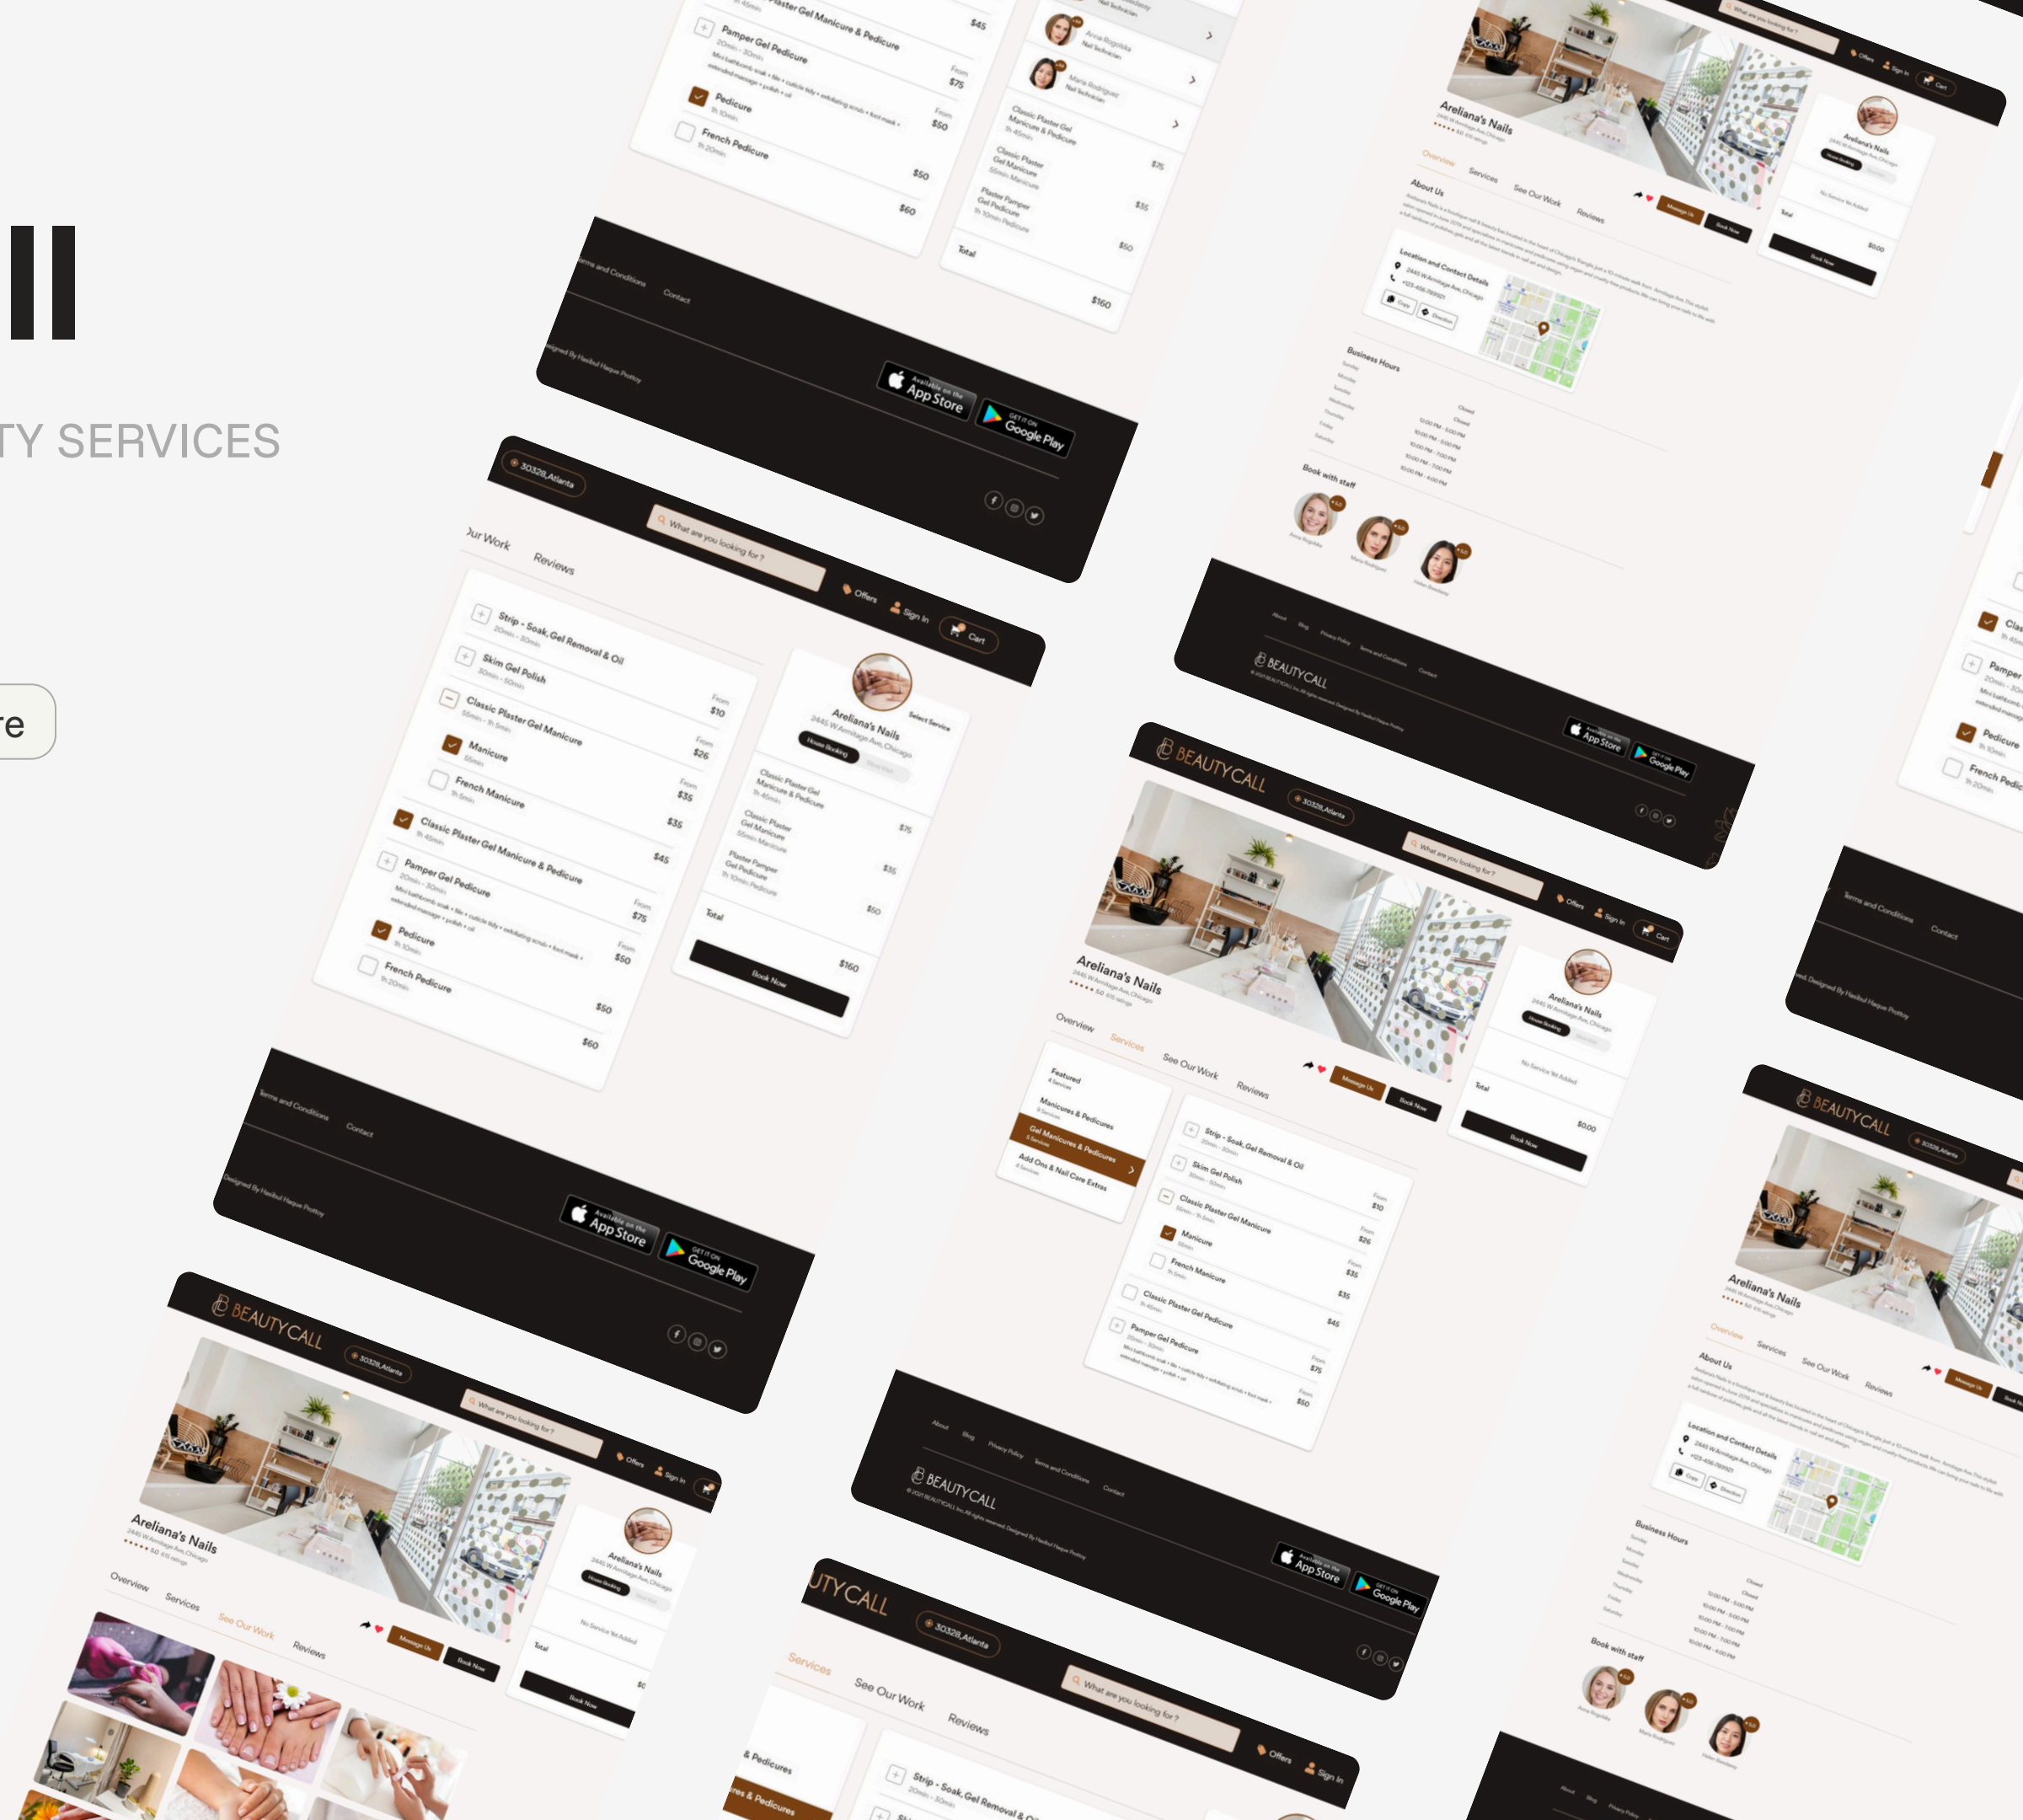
ll

TY SERVICES

re

Plaster Gel Manicure & Pedicure $45

Pamper Gel Pedicure
20min - 30min
From $75

Pedicure
1h 10min
From $50

French Pedicure
1h 20min
$50

$60

Anna Rogolska
Nail Technician

Maria Rodriguez
Nail Technician

Classic Plaster Gel Manicure & Pedicure
1h 45min

Classic Plaster Gel Manicure
55min Manicure
$75

Plaster Pamper Gel Pedicure
1h 10min Pedicure
$35

$50

Total
$160

Terms and Conditions
Contact

Designed By Hasibul Haque Prottoy

Available on the App Store
GET IT ON Google Play

30328,Atlanta

What are you looking for ?

Offers
Sign In
Cart

Our Work
Reviews

Strip - Soak, Gel Removal & Oil
20min - 30min
From $10

Skim Gel Polish
30min - 50min
From $26

Classic Plaster Gel Manicure
55min - 1h 5min
From $35

Manicure
55min

French Manicure
1h 5min
$35

Classic Plaster Gel Manicure & Pedicure
1h 45min
$45

Pamper Gel Pedicure
20min - 30min
From $75

Pedicure
1h 10min
From $50

French Pedicure
1h 20min
$50

$60

Areliana's Nails
2445 W Armitage Ave, Chicago
Select Service
House Booking

Classic Plaster Gel Manicure & Pedicure
1h 45min
$75

Classic Plaster Gel Manicure
55min Manicure
$35

Plaster Pamper Gel Pedicure
1h 10min Pedicure
$50

Total
$160

Book Now

Areliana's Nails
2445 W Armitage Ave, Chicago
5.0 (15 ratings)

Overview
Services
See Our Work
Reviews

About Us

Message Us
Book Now

Location and Contact Details
2445 W Armitage Ave, Chicago
+123-456-789101
Copy
Direction

Business Hours
Sunday
Monday
Tuesday
Wednesday
Thursday
Friday
Saturday
Closed
10:00 PM - 5:00 PM
10:00 PM - 5:00 PM
10:00 PM - 7:00 PM
10:00 PM - 7:00 PM
10:00 PM - 4:00 PM

Book with staff
Anna Rogolska
Maria Rodriguez
Hailee Steinfeld

No Service Yet Added
Total
$0.00
Book Now

About
Blog
Privacy Policy
Terms and Conditions
Contact

BEAUTYCALL
© 2021 BEAUTYCALL Inc. All rights reserved. Designed By Hasibul Haque Prottoy

Featured
4 Services

Manicures & Pedicures
5 Services

Gel Manicures & Pedicures
5 Services

Add Ons & Nail Care Extras
5 Services

Classic Plaster Gel Pedicure

Class
Pamper
French Pedic

UTYCALL
& Pedicures
res & Pedicures